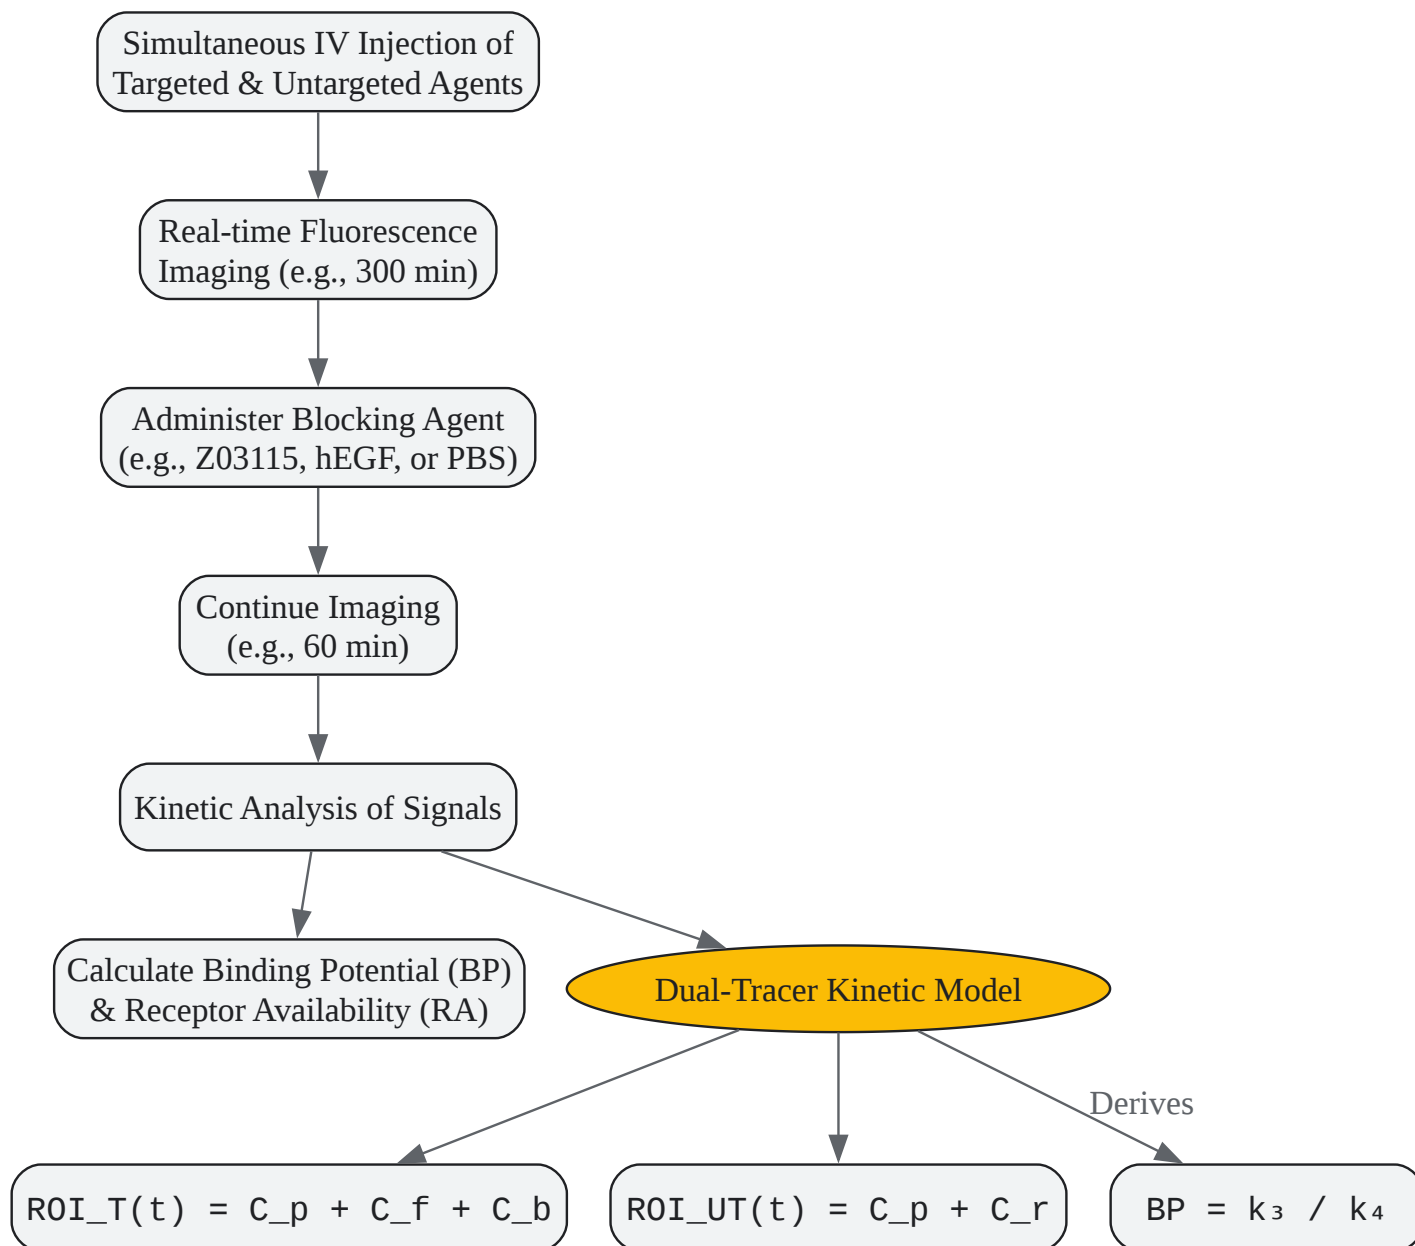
Simultaneous IV Injection of Targeted & Untargeted Agents

Real-time Fluorescence Imaging (e.g., 300 min)

Administer Blocking Agent (e.g., Z03115, hEGF, or PBS)

Continue Imaging (e.g., 60 min)

Kinetic Analysis of Signals

Calculate Binding Potential (BP) & Receptor Availability (RA)

Dual-Tracer Kinetic Model

Derives

ROI_T(t) = C_p + C_f + C_b

ROI_UT(t) = C_p + C_r

BP = k₃ / k₄